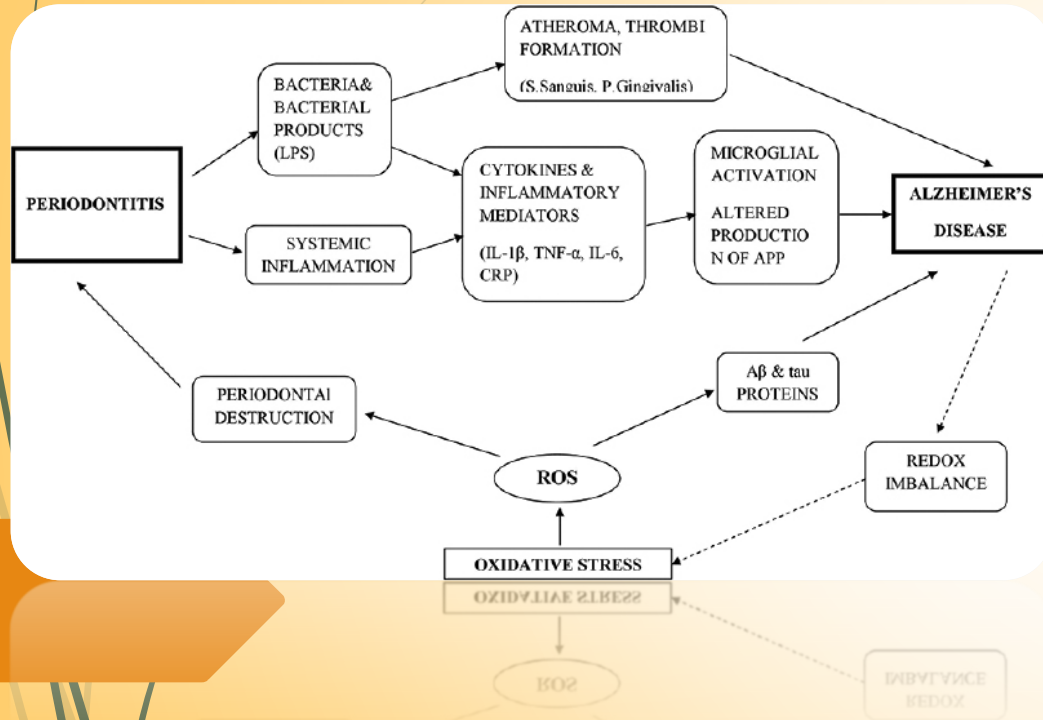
PERIODONTITIS

BACTERIA& BACTERIAL PRODUCTS (LPS)

SYSTEMIC INFLAMMATION

ATHEROMA, THROMBI FORMATION

(S.Sanguis, P.Gingivalis)

CYTOKINES & INFLAMMATORY MEDIATORS

(IL-1β, TNF-α, IL-6, CRP)

MICROGLIAL ACTIVATION

ALTERED PRODUCTIO N OF APP

ALZHEIMER'S DISEASE

Aβ & tau PROTEINS

PERIODONTAl DESTRUCTION

ROS

REDOX IMBALANCE

OXIDATIVE STRESS

OXIDATIVE STRESS

ROS

REDOX IMBALANCE